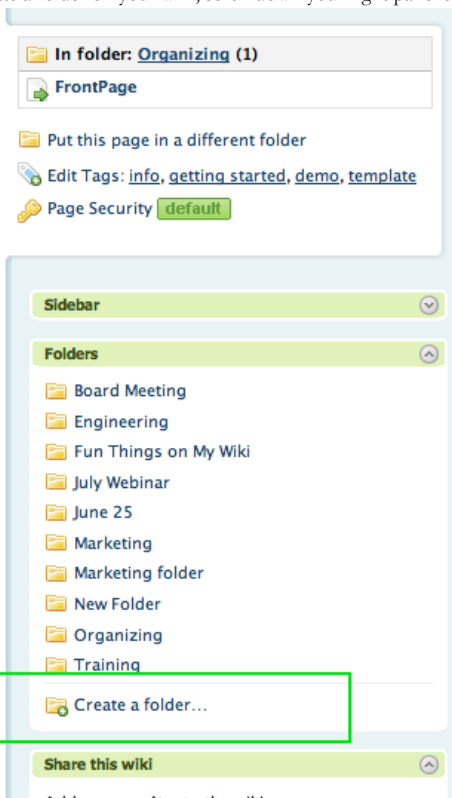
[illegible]

In folder: Organizing (1)

FrontPage

Put this page in a different folder

Edit Tags: info, getting started, demo, template

Page Security default

Sidebar

Folders

Board Meeting

Engineering

Fun Things on My Wiki

July Webinar

June 25

Marketing

Marketing folder

New Folder

Organizing

Training

Create a folder...

Share this wiki

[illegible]